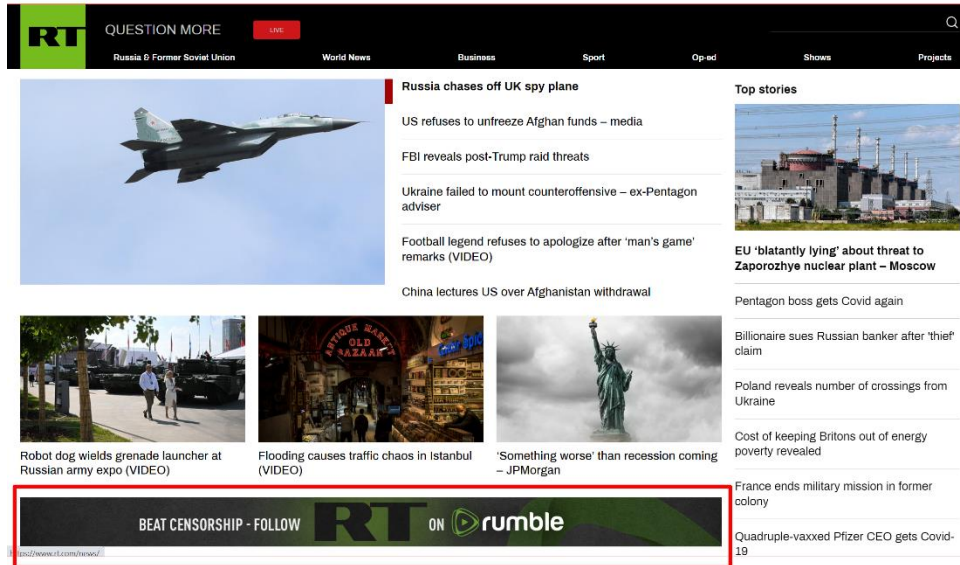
RT QUESTION MORE LIVE

Russia & Former Soviet Union World News Business Sport Op-ed Shows Projects

Russia chases off UK spy plane

US refuses to unfreeze Afghan funds – media

FBI reveals post-Trump raid threats

Ukraine failed to mount counteroffensive – ex-Pentagon adviser

Football legend refuses to apologize after 'man's game' remarks (VIDEO)

China lectures US over Afghanistan withdrawal

Top stories

EU 'blatantly lying' about threat to Zaporozhye nuclear plant – Moscow

Pentagon boss gets Covid again

Billionaire sues Russian banker after 'thief' claim

Poland reveals number of crossings from Ukraine

Cost of keeping Britons out of energy poverty revealed

France ends military mission in former colony

Quadruple-vaxxed Pfizer CEO gets Covid-19

ANTIQUE MARKET OLD BAZAAR

Robot dog wields grenade launcher at Russian army expo (VIDEO)

Flooding causes traffic chaos in Istanbul (VIDEO)

'Something worse' than recession coming – JPMorgan

BEAT CENSORSHIP - FOLLOW RT ON rumble

https://www.rt.com/news/